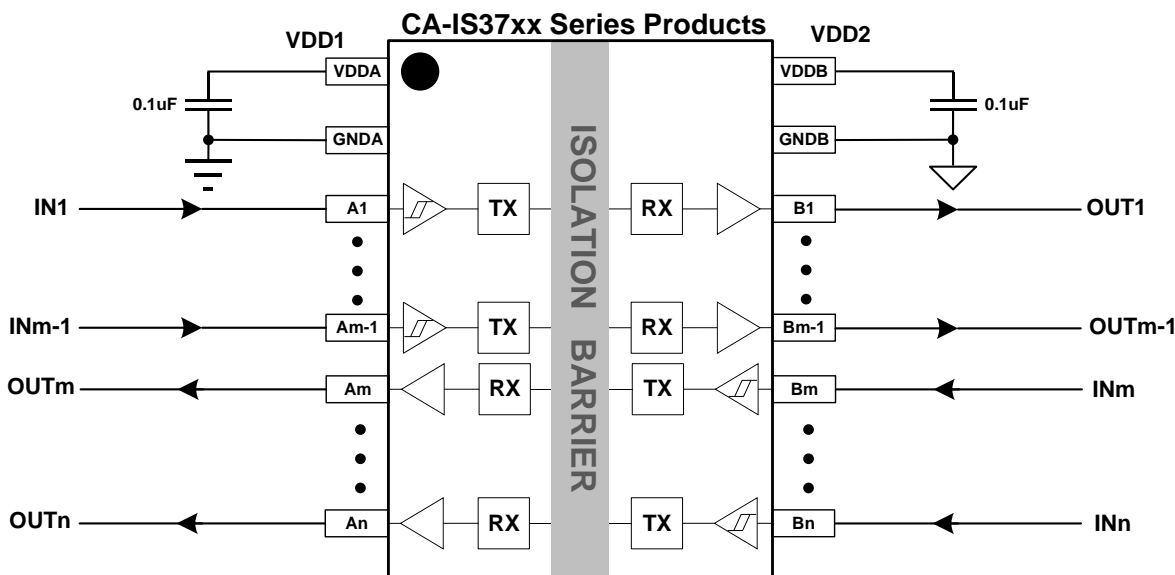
CA-IS37xx Series Products

VDD1

VDD2

VDDA

VDDB

0.1uF

0.1uF

GNDA

GNDB

ISOLATION BARRIER

IN1

A1

TX

RX

B1

OUT1

INm-1

Am-1

TX

RX

Bm-1

OUTm-1

OUTm

Am

RX

TX

Bm

INm

OUTn

An

RX

TX

Bn

INn